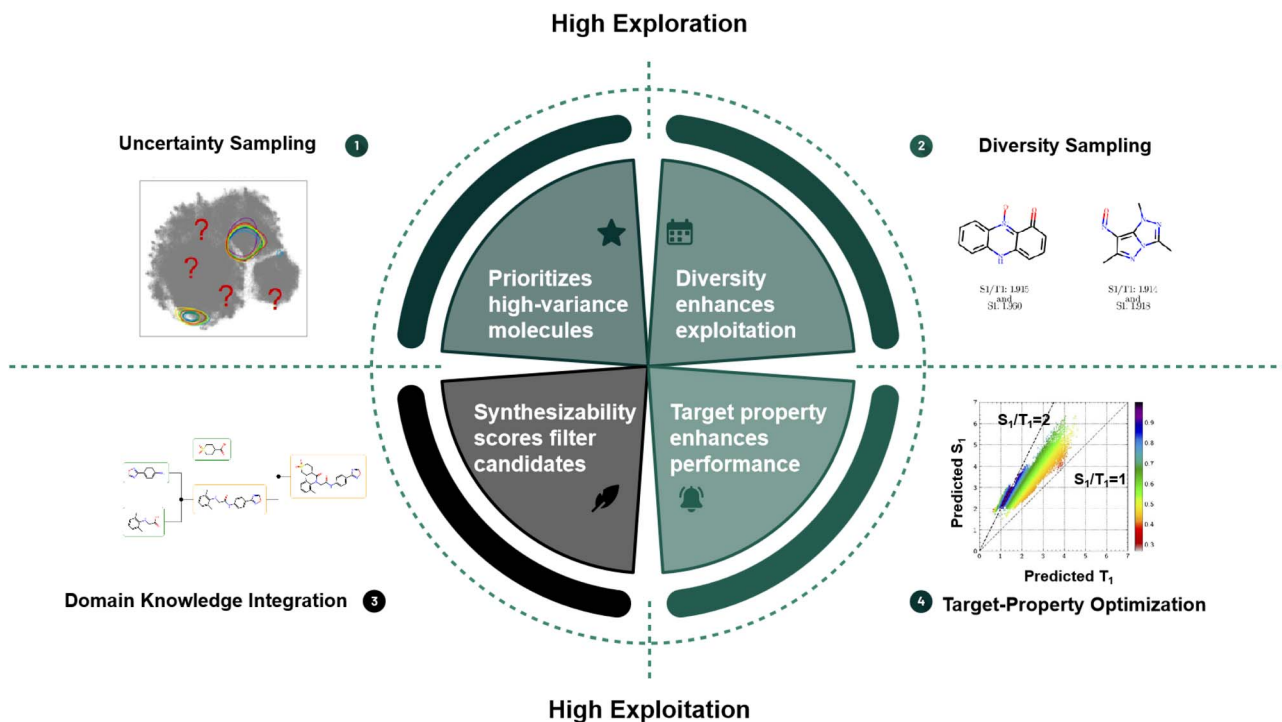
High Exploration

Uncertainty Sampling 1

?
?
?
?

2 Diversity Sampling

S1/T1: 1.915
and
S1: 1.360

S1/T1: 1.914
and
S1: 1.918

Prioritizes high-variance molecules

Diversity enhances exploitation

Synthesizability scores filter candidates

Target property enhances performance

$S_1/T_1=2$

$S_1/T_1=1$

Predicted $S_1$

Predicted $T_1$

Domain Knowledge Integration 3

4 Target-Property Optimization

High Exploitation